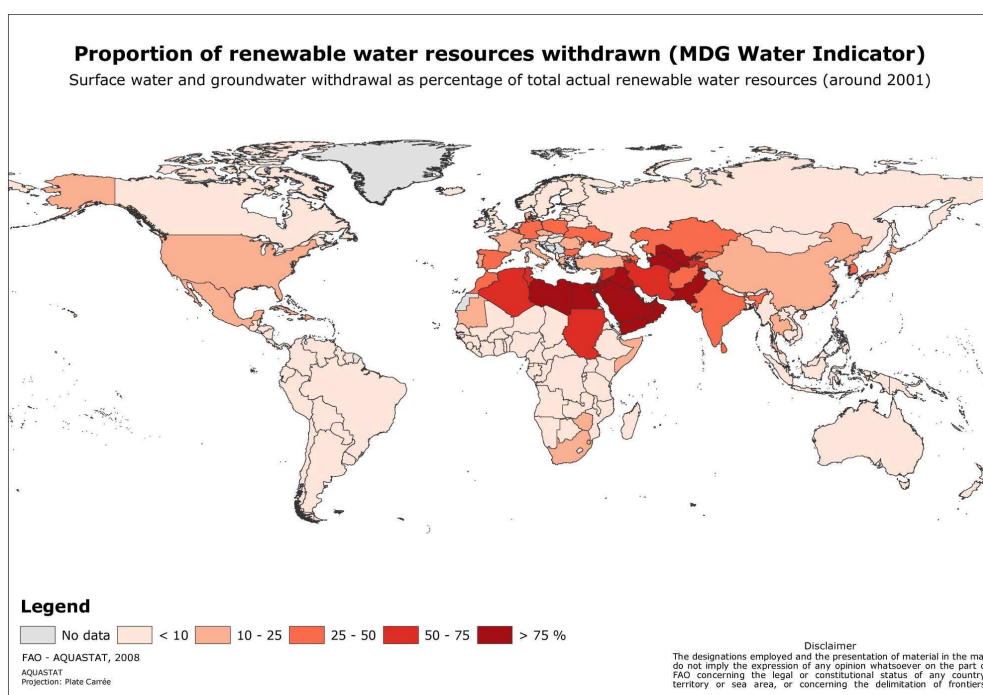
Proportion of renewable water resources withdrawn (MDG Water Indicator)

Surface water and groundwater withdrawal as percentage of total actual renewable water resources (around 2001)

Legend

No data
< 10
10 - 25
25 - 50
50 - 75
> 75 %

FAO - AQUASTAT, 2008

AQUASTAT
Projection: Plate Carrée

Disclaimer
The designations employed and the presentation of material in the ma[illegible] do not imply the expression of any opinion whatsoever on the part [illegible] FAO concerning the legal or constitutional status of any country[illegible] territory or sea area, or concerning the delimitation of frontier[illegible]